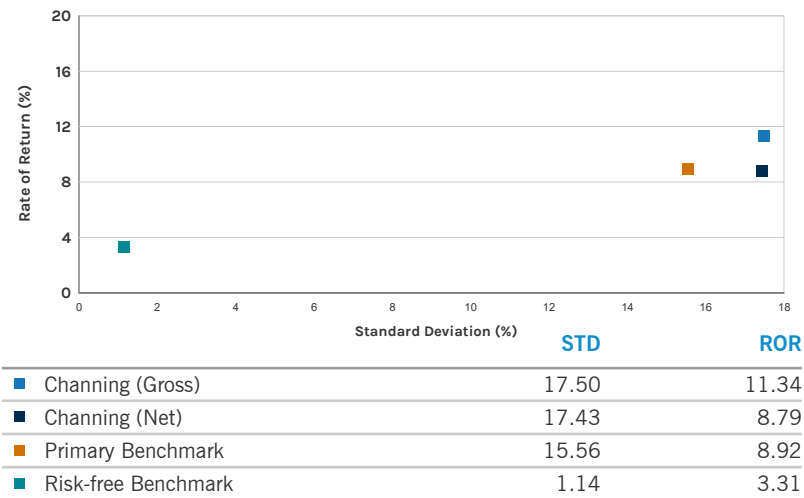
20
16
12
8
4
0

Rate of Return (%)

0 2 4 6 8 10 12 14 16 18

Standard Deviation (%)

| | STD | ROR |
|---|---|---|
| Channing (Gross) | 17.50 | 11.34 |
| Channing (Net) | 17.43 | 8.79 |
| Primary Benchmark | 15.56 | 8.92 |
| Risk-free Benchmark | 1.14 | 3.31 |